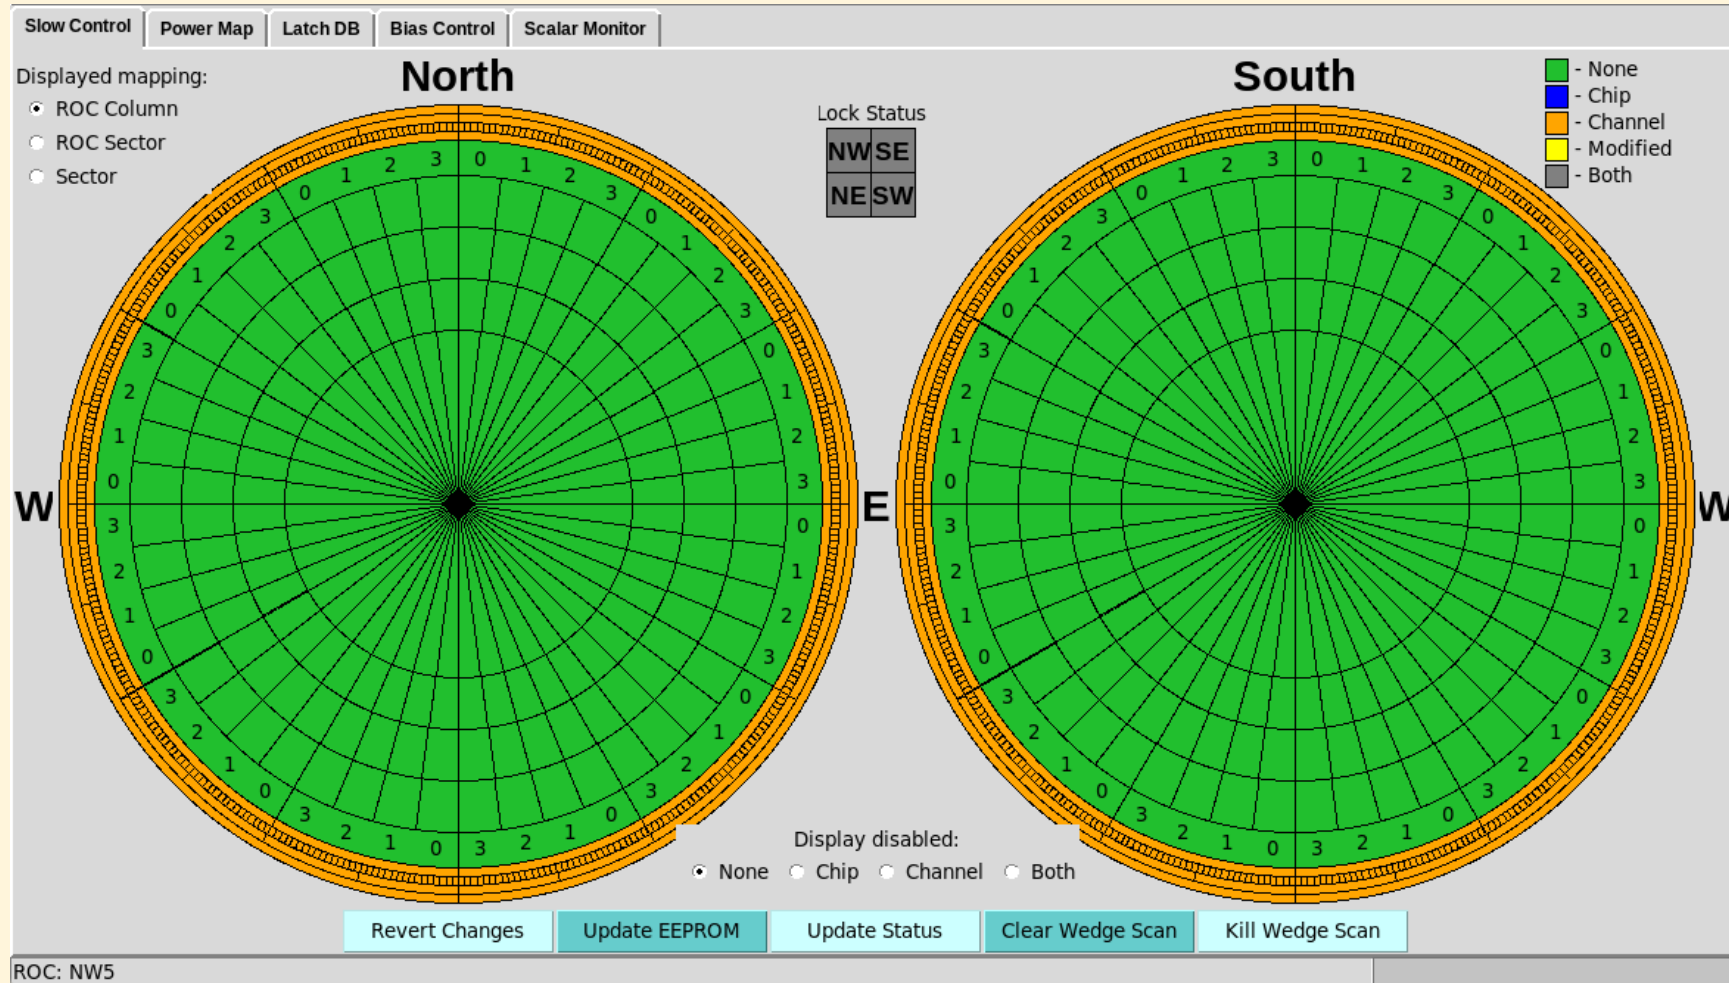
Slow Control | Power Map | Latch DB | Bias Control | Scalar Monitor

Displayed mapping:
ROC Column
ROC Sector
Sector

North

Lock Status
NW SE
NE SW

South

- None
- Chip
- Channel
- Modified
- Both

W

E

W

0 1 2 3 0 1 2 3 0 1 2 3 0 1 2 3 0 1 2 3 0 1 2 3 0 1 2 3 0 1 2 3

0 1 2 3 0 1 2 3 0 1 2 3 0 1 2 3 0 1 2 3 0 1 2 3 0 1 2 3 0 1 2 3

Display disabled:
None Chip Channel Both

Revert Changes | Update EEPROM | Update Status | Clear Wedge Scan | Kill Wedge Scan

ROC: NW5